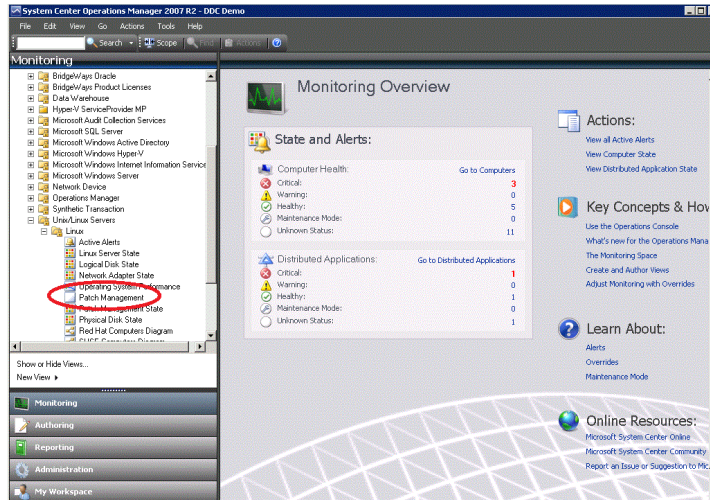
System Center Operations Manager 2007 R2 - DDC Demo

File Edit View Go Actions Tools Help

Search Scope Find Actions

Monitoring

BridgeWays Oracle
BridgeWays Product Licenses
Data Warehouse
Hyper-V ServiceProvider MP
Microsoft Audit Collection Services
Microsoft SQL Server
Microsoft Windows Active Directory
Microsoft Windows Hyper-V
Microsoft Windows Internet Information Service
Microsoft Windows Server
Network Device
Operations Manager
Synthetic Transaction
Unix/Linux Servers
Linux
Active Alerts
Linux Server State
Logical Disk State
Network Adapter State
Operating System Performance
Patch Management
Patch Management State
Physical Disk State
Red Hat Computers Diagram

Show or Hide Views...
New View

Monitoring
Authoring
Reporting
Administration
My Workspace

Monitoring Overview

State and Alerts:

Computer Health: Go to Computers
Critical: 3
Warning: 0
Healthy: 5
Maintenance Mode: 0
Unknown Status: 11

Distributed Applications: Go to Distributed Applications
Critical: 1
Warning: 0
Healthy: 1
Maintenance Mode: 0
Unknown Status: 1

Actions:
View all Active Alerts
View Computer State
View Distributed Application State

Key Concepts & How
Use the Operations Console
What's new for the Operations Mana
The Monitoring Space
Create and Author Views
Adjust Monitoring with Overrides

Learn About:
Alerts
Overrides
Maintenance Mode

Online Resources:
Microsoft System Center Online
Microsoft System Center Community
Report an Issue or Suggestion to Mic